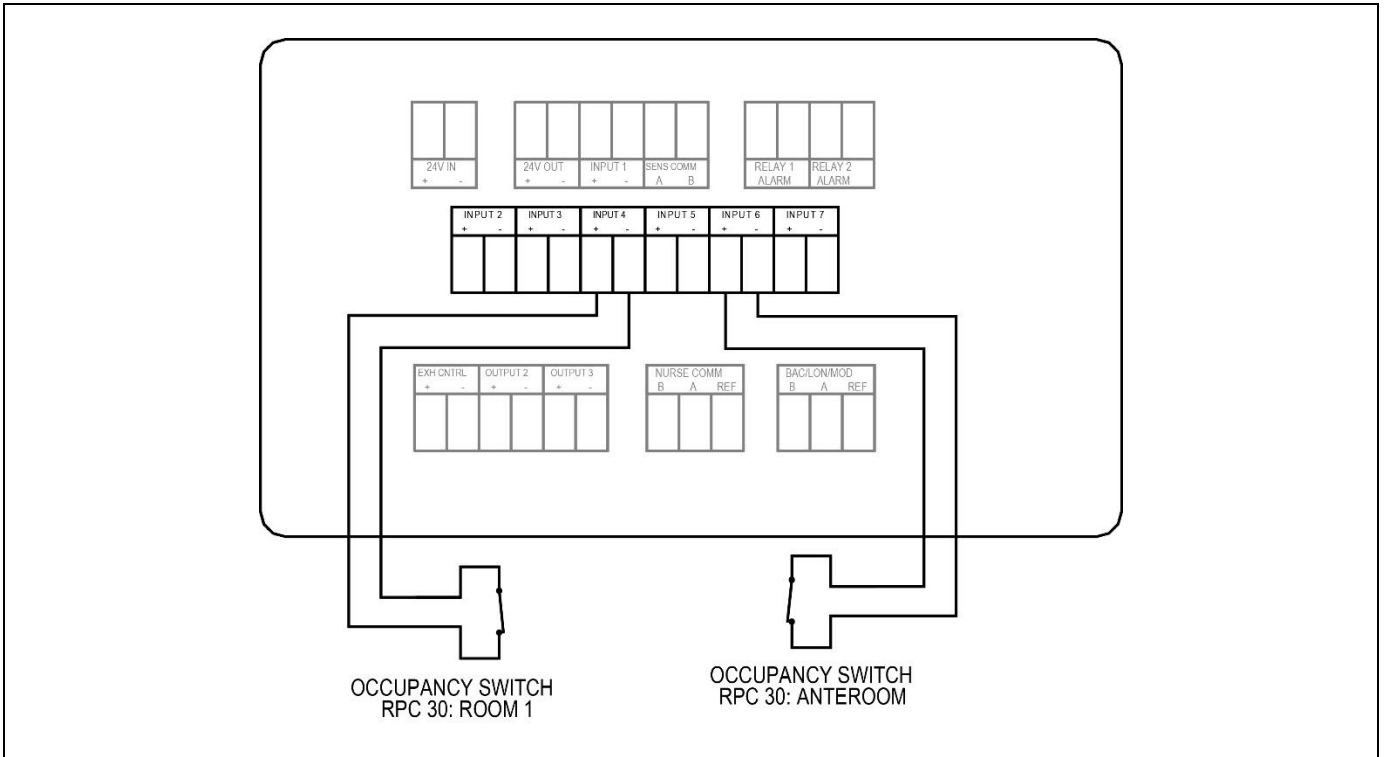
24V IN
+ -

24V OUT
+ -

INPUT 1
+ -

SENS COMM
A B

RELAY 1
ALARM

RELAY 2
ALARM

INPUT 2
+ -

INPUT 3
+ -

INPUT 4
+ -

INPUT 5
+ -

INPUT 6
+ -

INPUT 7
+ -

EXH CNTRL
+ -

OUTPUT 2
+ -

OUTPUT 3
+ -

NURSE COMM
B A REF

BAC/LON/MOD
B A REF

OCCUPANCY SWITCH
RPC 30: ROOM 1

OCCUPANCY SWITCH
RPC 30: ANTEROOM